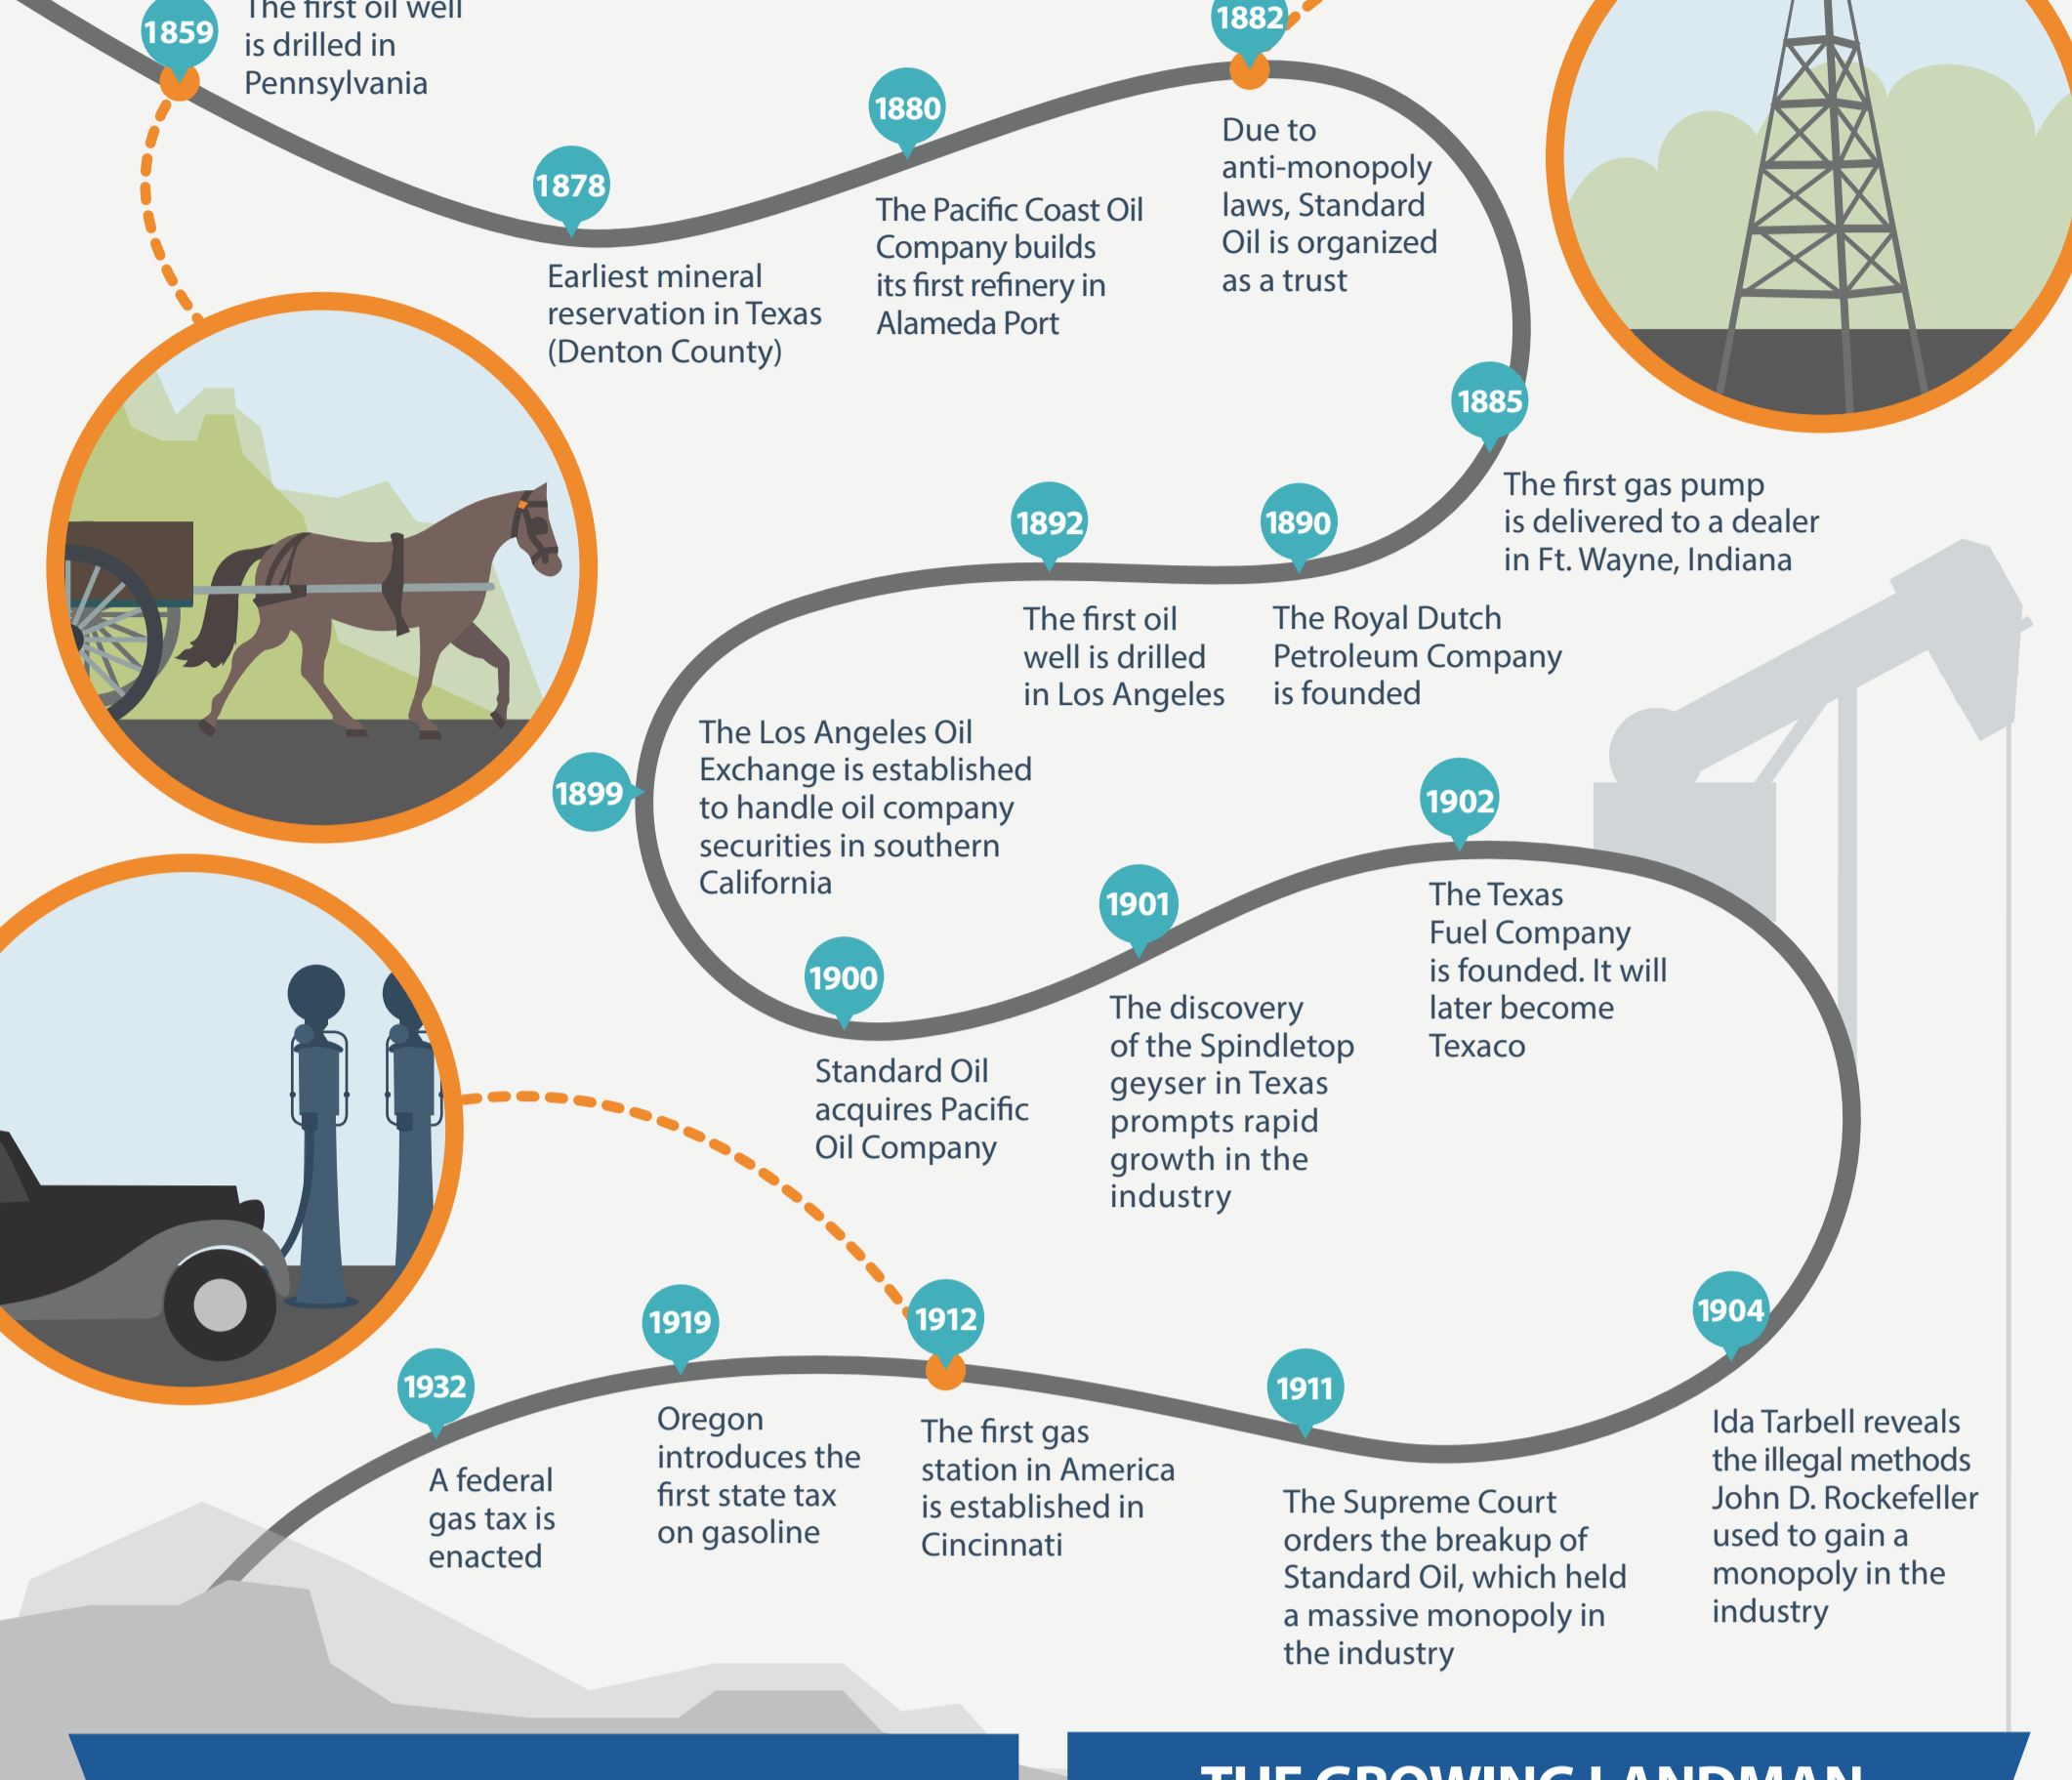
1859
The first oil well is drilled in Pennsylvania

1878
Earliest mineral reservation in Texas (Denton County)

1880
The Pacific Coast Oil Company builds its first refinery in Alameda Port

1882
Due to anti-monopoly laws, Standard Oil is organized as a trust

1885
The first gas pump is delivered to a dealer in Ft. Wayne, Indiana

1890
The Royal Dutch Petroleum Company is founded

1892
The first oil well is drilled in Los Angeles

1899
The Los Angeles Oil Exchange is established to handle oil company securities in southern California

1900
Standard Oil acquires Pacific Oil Company

1901
The discovery of the Spindletop geyser in Texas prompts rapid growth in the industry

1902
The Texas Fuel Company is founded. It will later become Texaco

1904
Ida Tarbell reveals the illegal methods John D. Rockefeller used to gain a monopoly in the industry

1911
The Supreme Court orders the breakup of Standard Oil, which held a massive monopoly in the industry

1912
The first gas station in America is established in Cincinnati

1919
Oregon introduces the first state tax on gasoline

1932
A federal gas tax is enacted

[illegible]